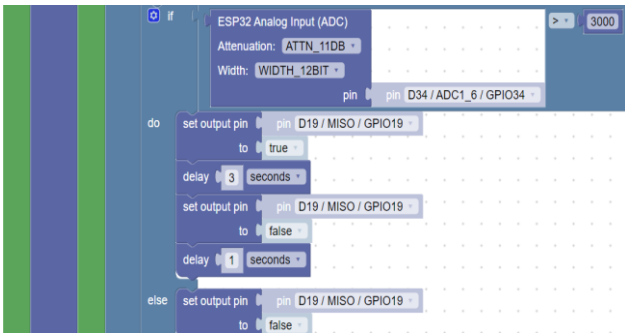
if

ESP32 Analog Input (ADC)

Attenuation: ATTN_11DB

Width: WIDTH_12BIT

pin

pin D34 / ADC1_6 / GPIO34

>

3000

do

set output pin

pin D19 / MISO / GPIO19

to

true

delay

3

seconds

set output pin

pin D19 / MISO / GPIO19

to

false

delay

1

seconds

else

set output pin

pin D19 / MISO / GPIO19

to

false